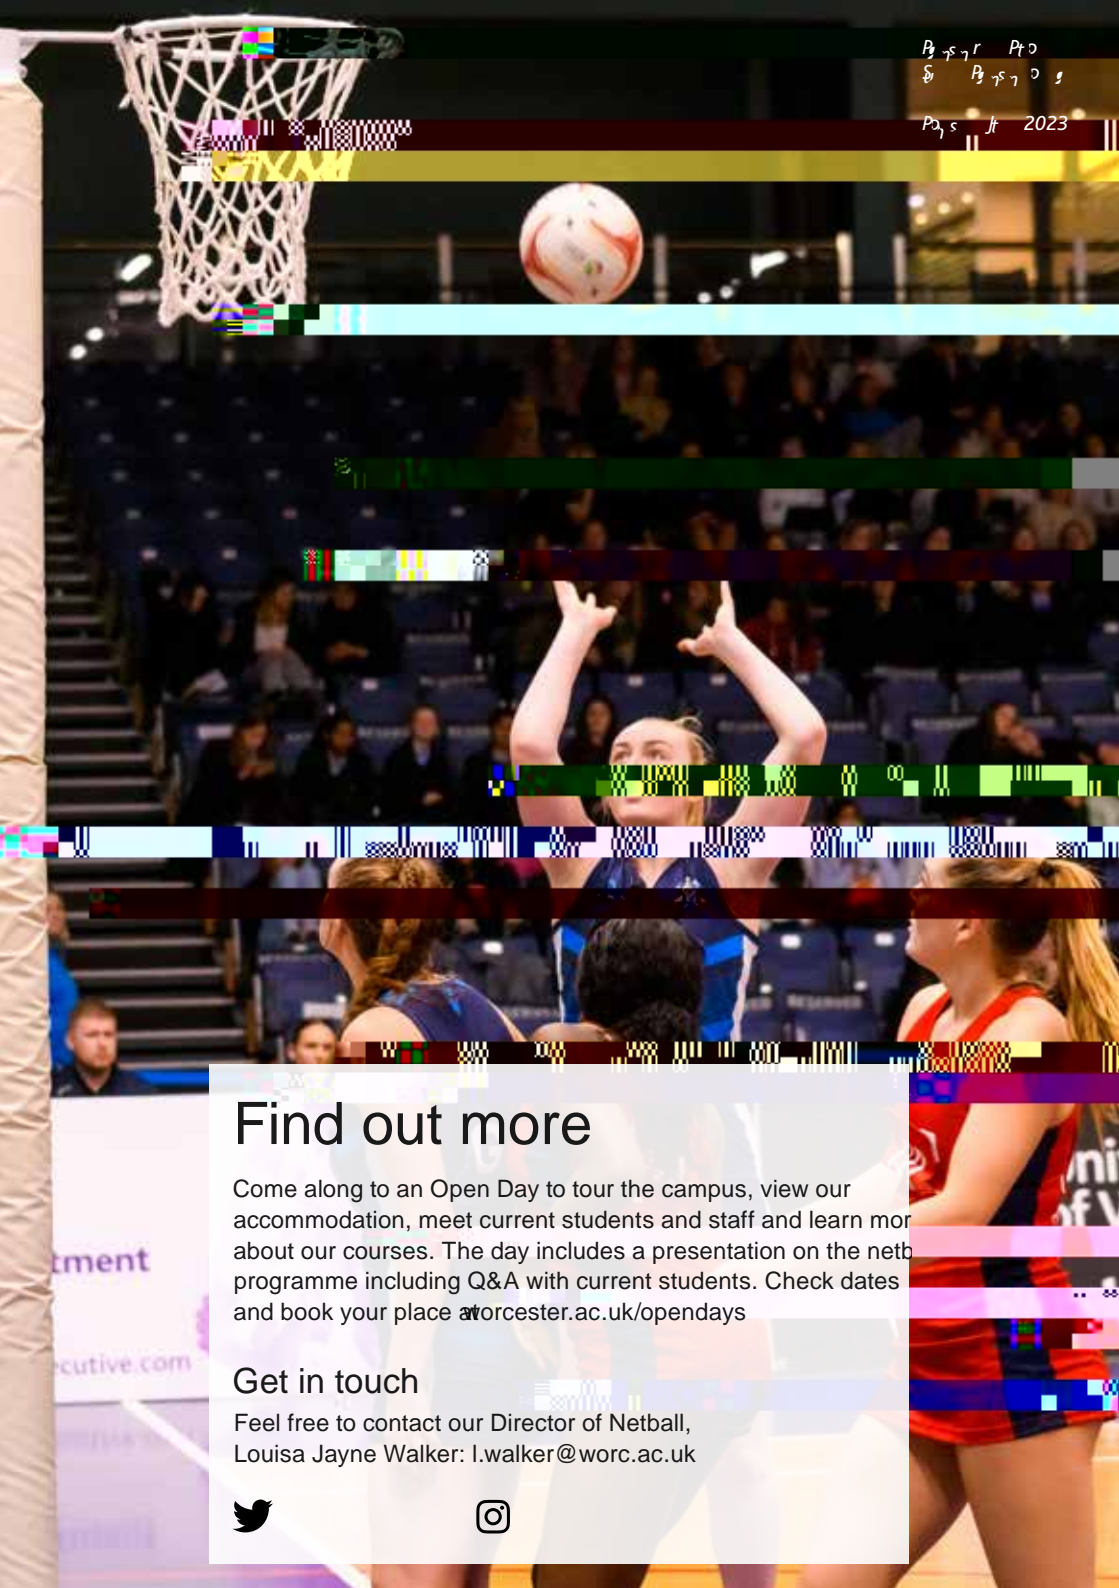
2023

Find out more

Come along to an Open Day to tour the campus, view our accommodation, meet current students and staff and learn mor about our courses. The day includes a presentation on the netb programme including Q&A with current students. Check dates and book your place at worcester.ac.uk/opendays

Get in touch

Feel free to contact our Director of Netball, Louisa Jayne Walker: l.walker@worc.ac.uk

tment

cutive.com